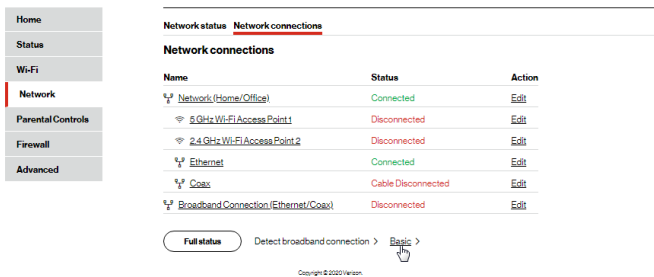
Home
Status
Wi-Fi
Network
Parental Controls
Firewall
Advanced

Network status Network connections

Network connections

| Name | Status | Action |
|---|---|---|
| Network (Home/Office) | Connected | Edit |
| 5 GHz Wi-Fi Access Point 1 | Disconnected | Edit |
| 2.4 GHz Wi-Fi Access Point 2 | Disconnected | Edit |
| Ethernet | Connected | Edit |
| Coax | Cable Disconnected | Edit |
| Broadband Connection (Ethernet/Coax) | Disconnected | Edit |

Full status Detect broadband connection > Basic >

Copyright © 2020 Verizon.